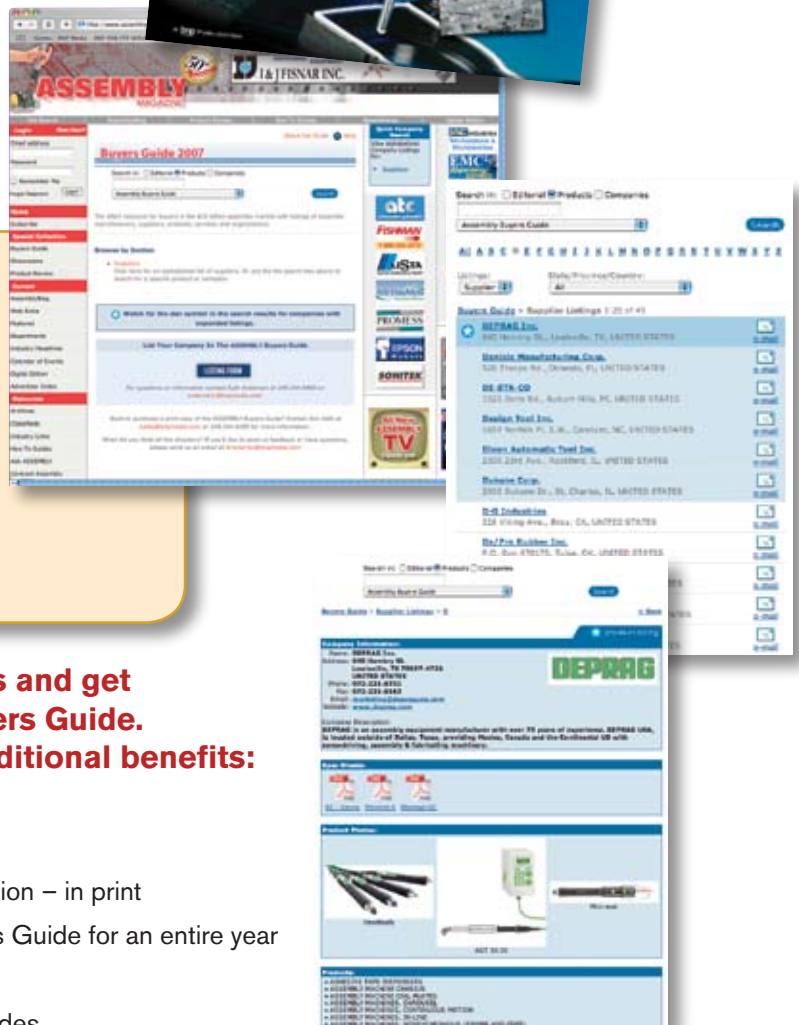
ASSEMBLY

I & J FISNAR INC.

Buyers Guide 2007

Search In: Editorial Products Companies

Assembly Buyers Guide

Search

atc

FISHMAN

EPSON

SONITEK

PROMESS

EMC

TV

Search In: Editorial Products Companies

Assembly Buyers Guide

Search

All A B C D E F G H I J K L M N O P Q R S T U V W X Y Z

Listings: Supplier

State/Province/Country: All

Search Guide > Supplier Listings 1-25 of 45

DEPRAG Inc.

Dominic Manufacturing Corp.

DE-STA-CO

Desoutter Tool Inc.

Dixon Automatic Tool Inc.

Dukane Corp.

D-R Industries

Du/Pro Rubber Inc.

e-mail

Search In: Editorial Products Companies

Assembly Buyers Guide

Search

Buyers Guide > Supplier Listings > D

< Back

Company Information:

DEPRAG

Extended Description:

DEPRAG is an assembly equipment manufacturer with over 75 years of experience. DEPRAG USA, is located outside of Dallas, Texas, providing Mexico, Canada and the Continental US with screwdriving, assembly & fabricating machinery.

Specs Sheets:

Product Photos:

Products:

s and get
ers Guide.
ditional benefits:

ion – in print

s Guide for an entire year

des